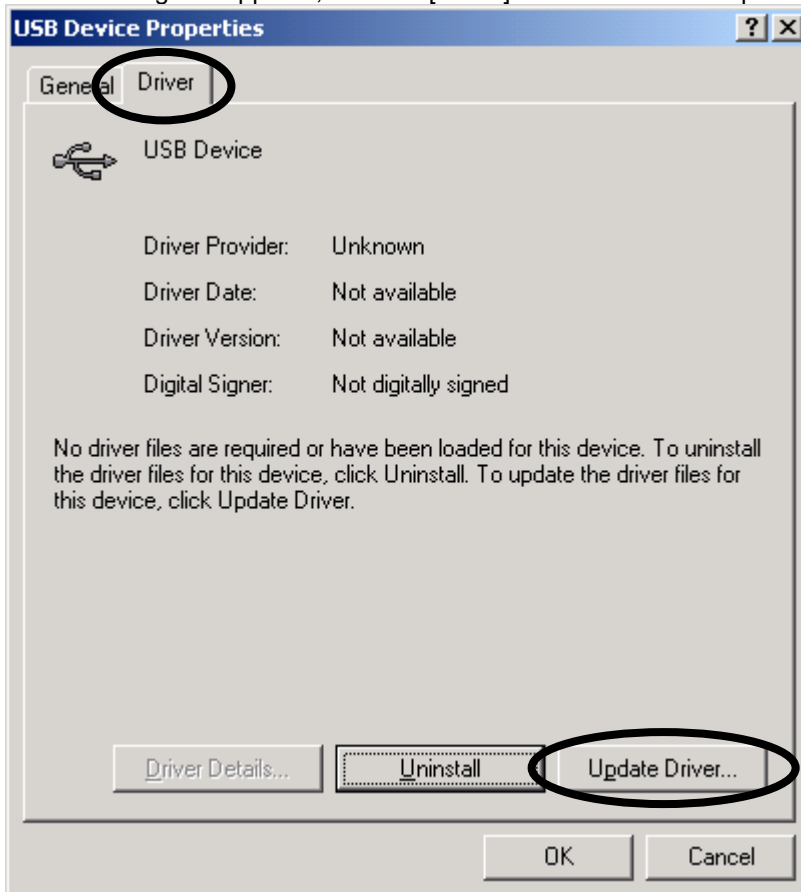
USB Device Properties

?

X

General

Driver

USB Device

| Driver Provider: | Unknown |
|---|---|
| Driver Date: | Not available |
| Driver Version: | Not available |
| Digital Signer: | Not digitally signed |

No driver files are required or have been loaded for this device. To uninstall the driver files for this device, click Uninstall. To update the driver files for this device, click Update Driver.

Driver Details...

Uninstall

Update Driver...

OK

Cancel